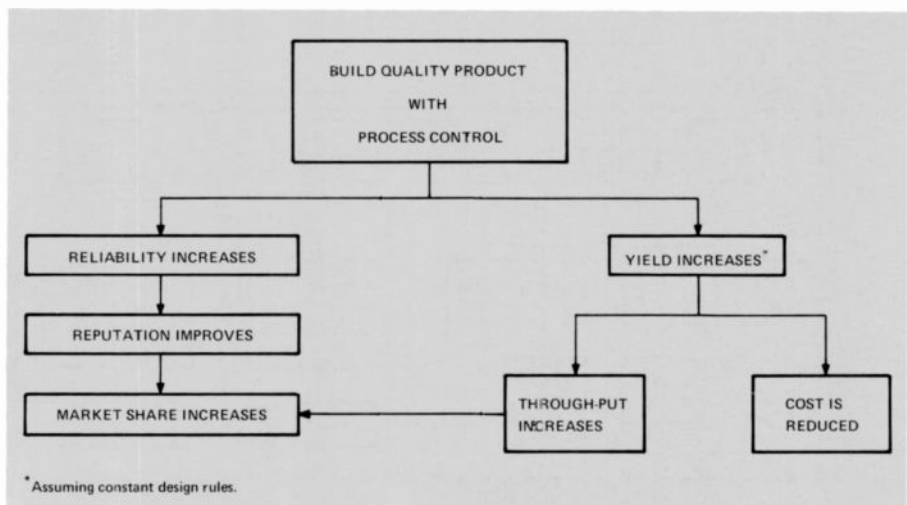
BUILD QUALITY PRODUCT
WITH
PROCESS CONTROL

RELIABILITY INCREASES

YIELD INCREASES*

REPUTATION IMPROVES

MARKET SHARE INCREASES

THROUGH-PUT INCREASES

COST IS REDUCED

*Assuming constant design rules.